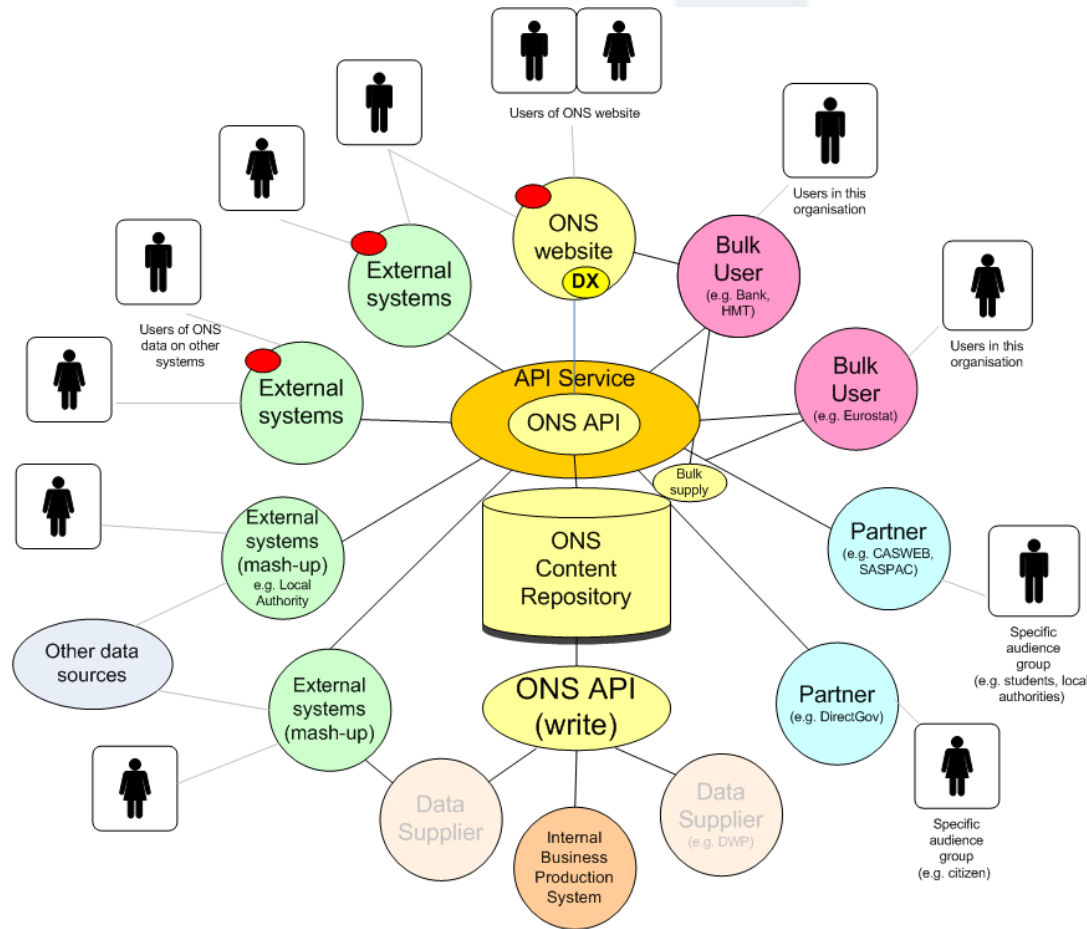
Users of ONS website

ONS website

DX

Users in this organisation

Bulk User
(e.g. Bank, HMT)

External systems

Users of ONS data on other systems

External systems

API Service

ONS API

Bulk User
(e.g. Eurostat)

Users in this organisation

Bulk supply

External systems (mash-up)
e.g. Local Authority

ONS Content Repository

Partner
(e.g. CASWEB, SASPAC)

Specific audience group
(e.g. students, local authorities)

Other data sources

External systems (mash-up)

ONS API (write)

Partner
(e.g. DirectGov)

Specific audience group
(e.g. citizen)

Data Supplier

Internal Business Production System

Data Supplier
(e.g. DWP)